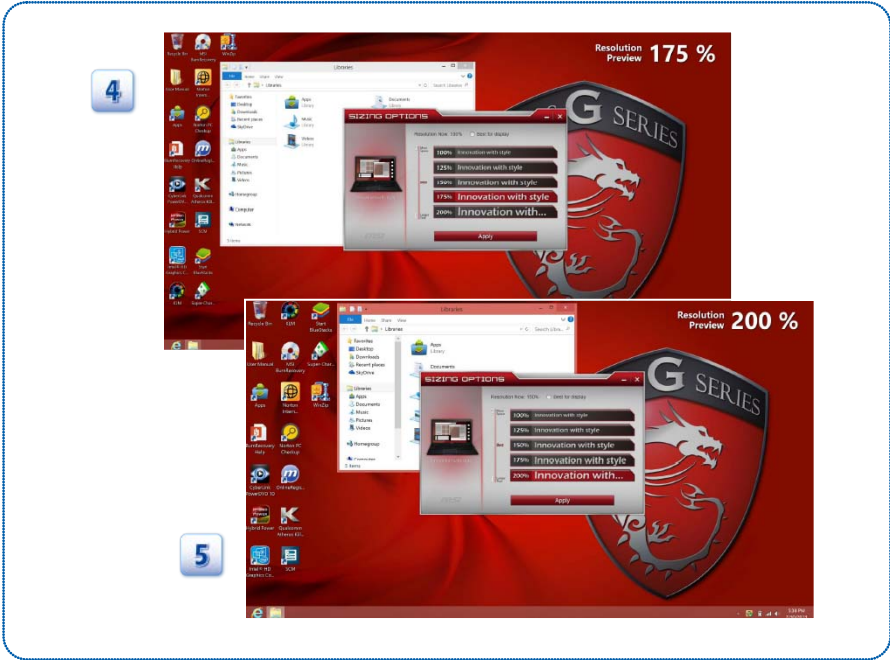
4

Resolution Preview 175 %

G SERIES

Libraries

SIZING OPTIONS

Resolution Now: 150%

Best for display

100% Innovation with style

125% Innovation with style

150% Innovation with style

175% Innovation with style

200% Innovation with...

Apply

5

Resolution Preview 200 %

G SERIES

Libraries

SIZING OPTIONS

Resolution Now: 150%

Best for display

100% Innovation with style

125% Innovation with style

150% Innovation with style

175% Innovation with style

200% Innovation with...

Apply